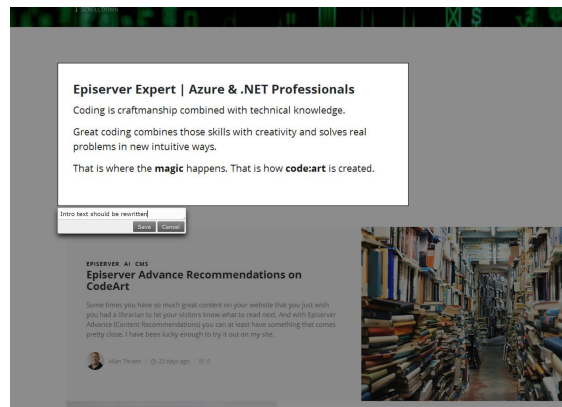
Episerver Expert | Azure & .NET Professionals

Coding is craftmanship combined with technical knowledge.

Great coding combines those skills with creativity and solves real problems in new intuitive ways.

That is where the **magic** happens. That is how **code:art** is created.

Intro text should be rewritten

Save Cancel

EPISERVER AI CMS

Episerver Advance Recommendations on CodeArt

Some times you have so much great content on your website that you just wish you had a librarian to let your visitors know what to read next. And with Episerver Advance (Content Recommendations) you can at least have something that comes pretty close. I have been lucky enough to try it out on my site.

Allan Thraen | 22 days ago | 0